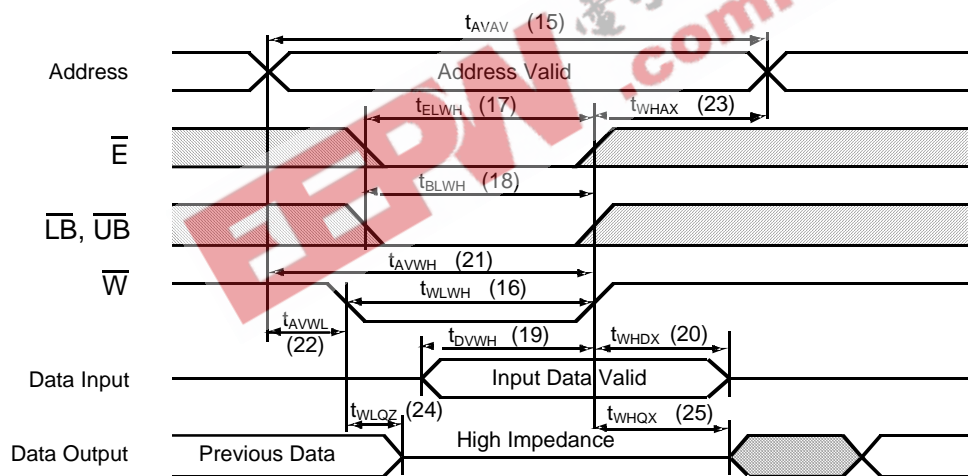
$t_{AVAV}$ (15)

Address

Address Valid

$t_{ELWH}$ (17)

$t_{WHAX}$ (23)

$\overline{E}$

$t_{BLWH}$ (18)

$\overline{LB}$, $\overline{UB}$

$t_{AVWH}$ (21)

$\overline{W}$

$t_{WLWH}$ (16)

$t_{AVWL}$ (22)

$t_{DVWH}$ (19)

$t_{WHDX}$ (20)

Data Input

Input Data Valid

$t_{WLQZ}$ (24)

$t_{WHQX}$ (25)

Data Output

Previous Data

High Impedance

EEPW .com